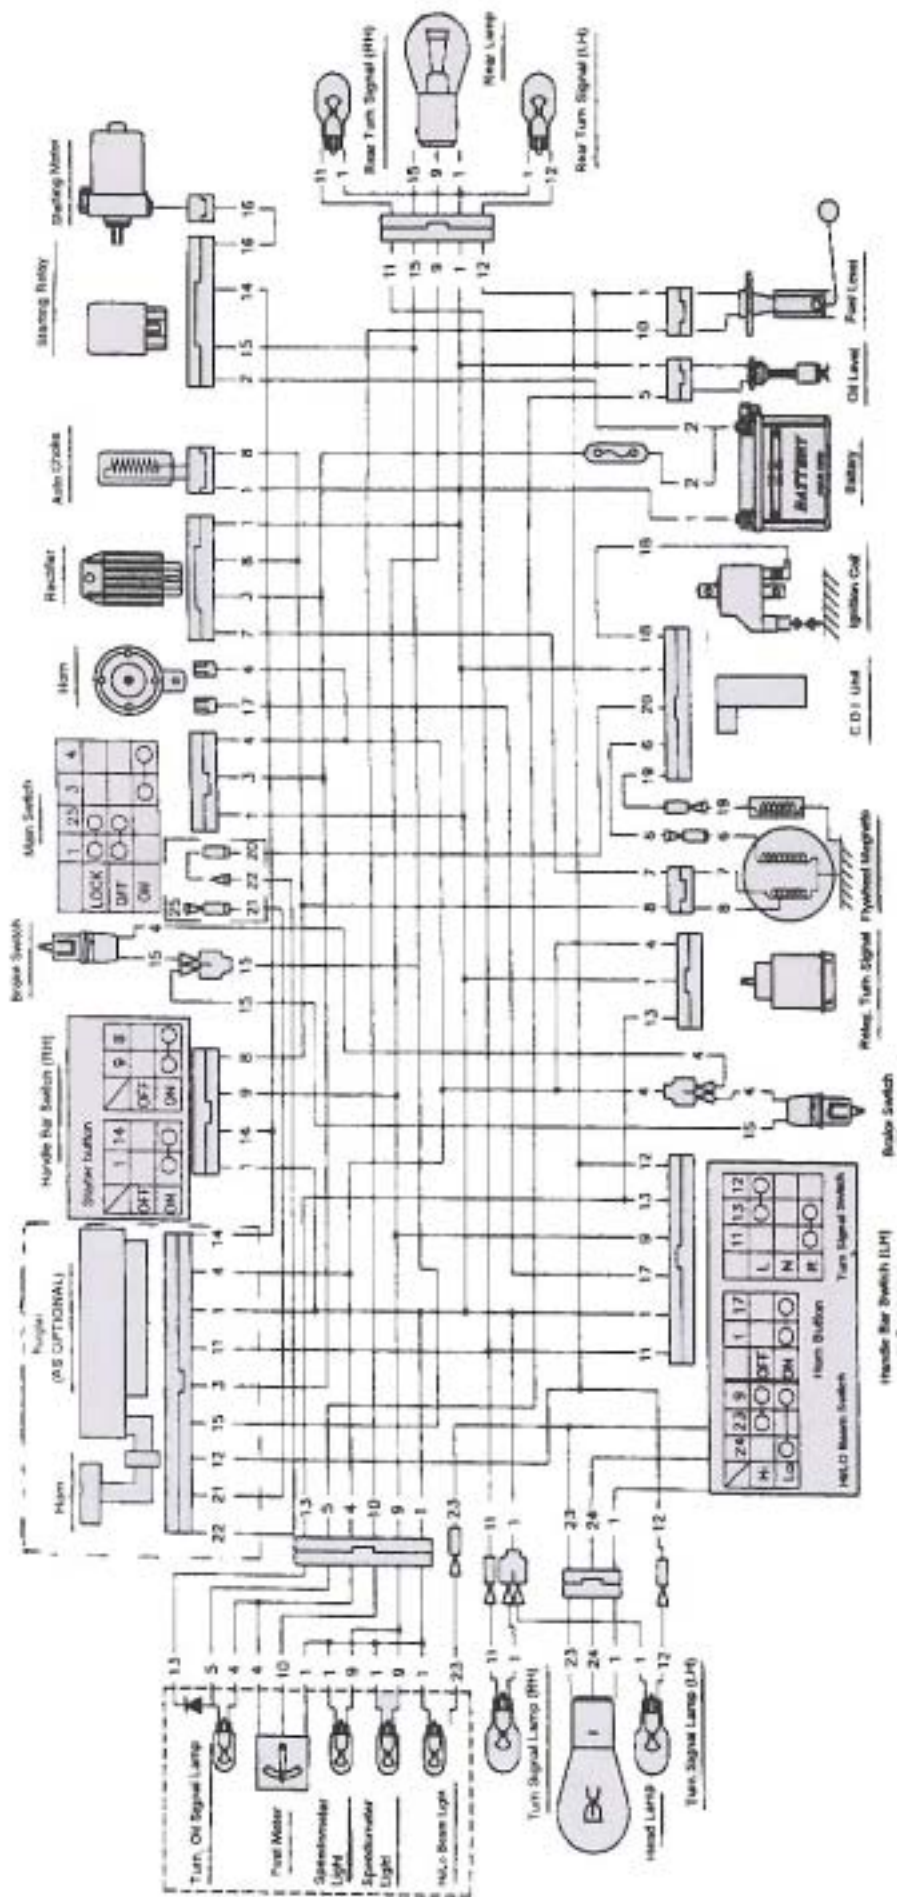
Starting Motor
Starting Relay
Auto Choke
Rectifier
Horn
Main Switch
Brake Switch
Handle Bar Switch (RH)
Buzzer (AS OPTIONAL)
Horn
Rear Turn Signal (RH)
Rear Lamp
Rear Turn Signal (LH)
Fuel Level
Oil Level
Battery
Ignition Coil
C.D.I. Unit
Flywheel Magneto
Relay, Turn Signal
Brake Switch
Handle Bar Switch (LH)
HI/LO Beam Switch
Horn Button
Turn Signal Switch
Turn, Oil Signal Lamp
Fuel Meter
Speedometer Light
Speedometer Light
Hi/Lo Beam Light
Turn Signal Lamp (RH)
Head Lamp
Turn Signal Lamp (LH)

| | 1 | 23 | 3 | 4 |
|---|---|---|---|---|
| LOCK | | | | |
| OFF | | | | |
| ON | | | | |

| | 1 | 14 |
|---|---|---|
| OFF | | |
| ON | | |
Starter button

| | 9 | 8 |
|---|---|---|
| OFF | | |
| ON | | |

| | 24 | 23 | 9 |
|---|---|---|---|
| Hi | | | |
| Lo | | | |

| | 1 | 17 |
|---|---|---|
| OFF | | |
| ON | | |

| | 11 | 13 | 12 |
|---|---|---|---|
| L | | | |
| N | | | |
| R | | | |

16 16 14 15 2 8 1 1 8 3 7 6 17 4 3 1 20 22 21 25 4 15 15 15 8 9 14 1 14 4 1 11 3 15 12 21 22 13 5 4 10 9 1 23 11 1 23 24 1 12 13 5 4 4 10 1 9 1 9 1 23 11 1 23 24 1 1 12 11 15 9 1 12 11 1 15 9 1 1 12 10 1 5 2 2 18 18 1 20 6 19 19 6 7 8 7 8 4 1 13 4 4 4 15 12 13 9 17 1 11